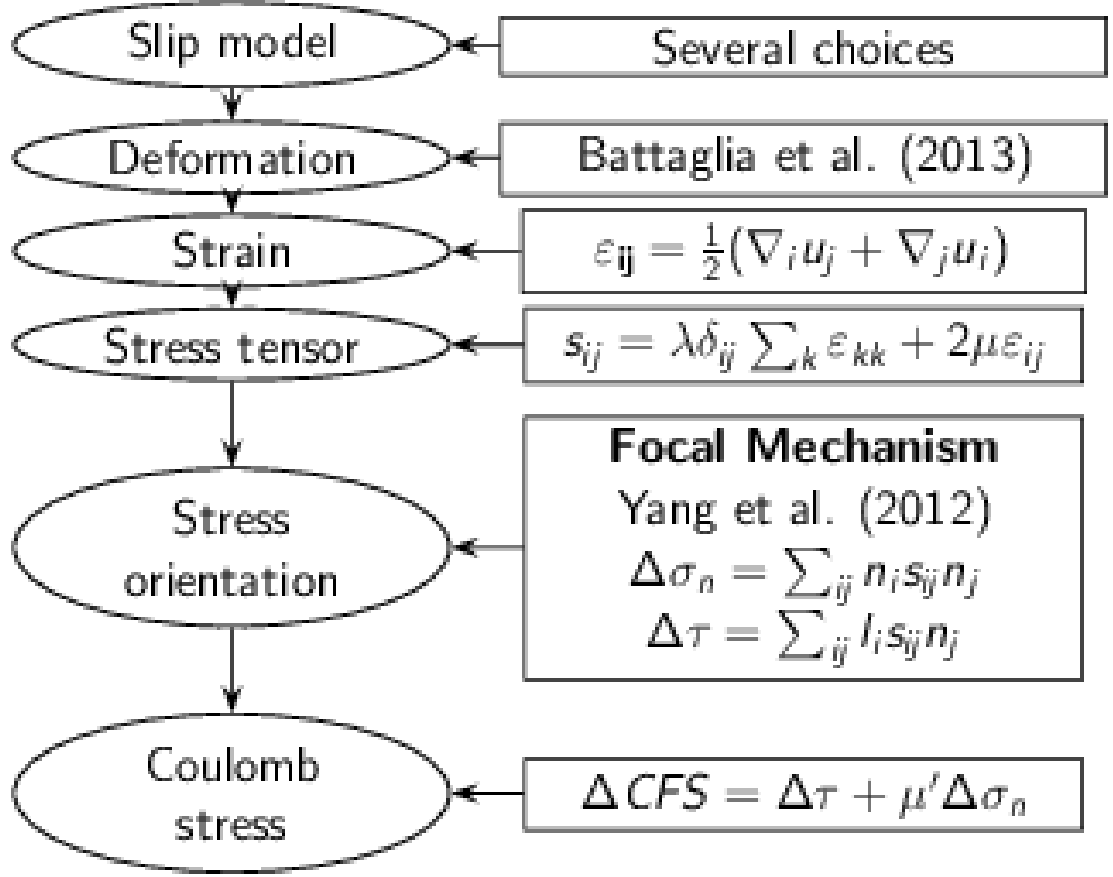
Slip model

Several choices

Deformation

Battaglia et al. (2013)

Strain

$\varepsilon_{\mathbf{ij}} = \frac{1}{2}(\nabla_i u_j + \nabla_j u_i)$

Stress tensor

$s_{ij} = \lambda\delta_{ij}\sum_k \varepsilon_{kk} + 2\mu\varepsilon_{ij}$

Stress orientation

**Focal Mechanism**

Yang et al. (2012)

$\Delta\sigma_n = \sum_{ij} n_i s_{ij} n_j$

$\Delta\tau = \sum_{ij} l_i s_{ij} n_j$

Coulomb stress

$\Delta CFS = \Delta\tau + \mu'\Delta\sigma_n$